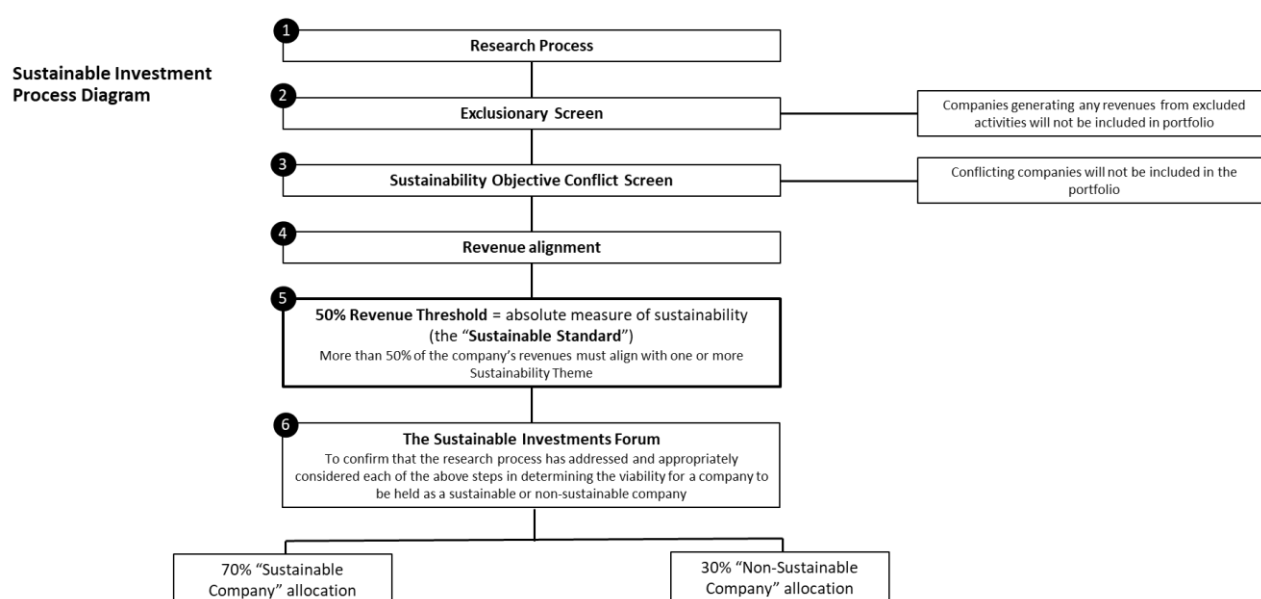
Sustainable Investment Process Diagram

1
Research Process

2
Exclusionary Screen

Companies generating any revenues from excluded activities will not be included in portfolio

3
Sustainability Objective Conflict Screen

Conflicting companies will not be included in the portfolio

4
Revenue alignment

5
50% Revenue Threshold = absolute measure of sustainability (the "Sustainable Standard")
More than 50% of the company's revenues must align with one or more Sustainability Theme

6
The Sustainable Investments Forum
To confirm that the research process has addressed and appropriately considered each of the above steps in determining the viability for a company to be held as a sustainable or non-sustainable company

70% "Sustainable Company" allocation

30% "Non-Sustainable Company" allocation